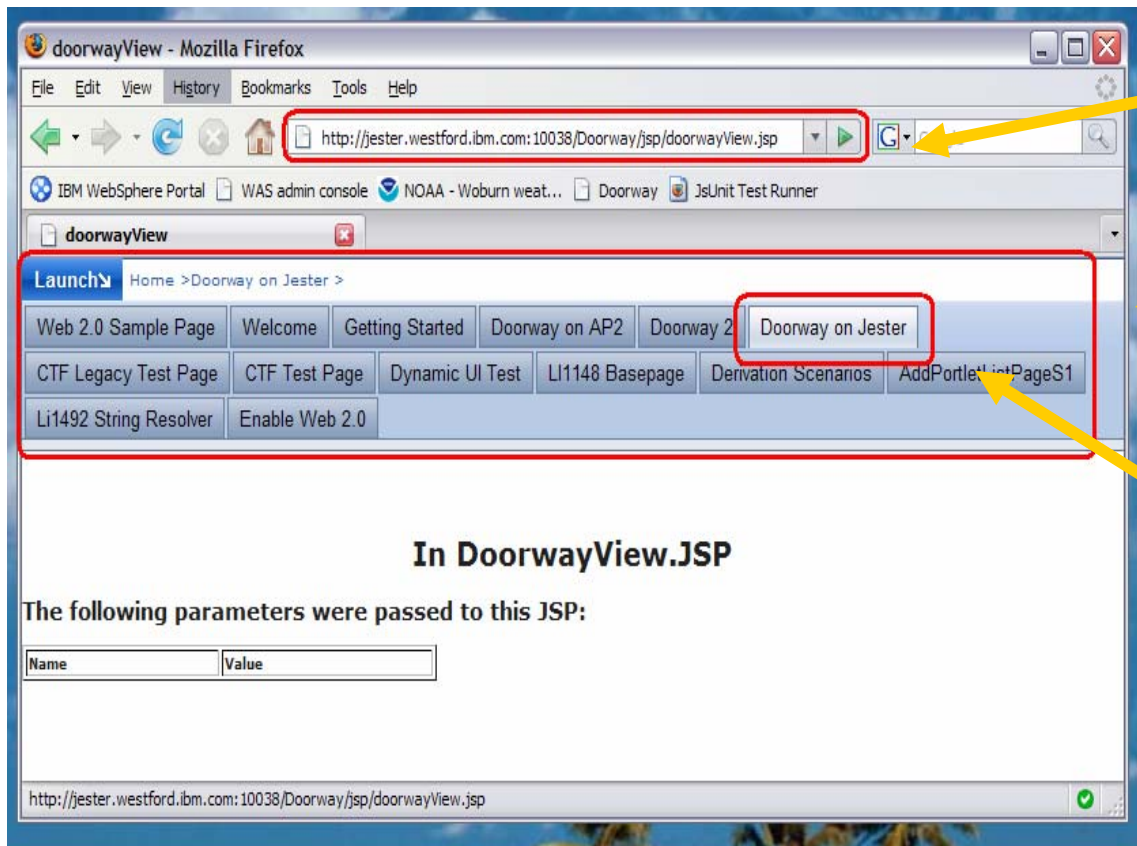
doorwayView - Mozilla Firefox

File Edit View History Bookmarks Tools Help

http://jester.westford.ibm.com:10038/Doorway/jsp/doorwayView.jsp

IBM WebSphere Portal WAS admin console NOAA - Woburn weat... Doorway JsUnit Test Runner

doorwayView

Launch Home >Doorway on Jester >

Web 2.0 Sample Page | Welcome | Getting Started | Doorway on AP2 | Doorway 2 | Doorway on Jester
CTF Legacy Test Page | CTF Test Page | Dynamic UI Test | LI1148 Basepage | Derivation Scenarios | AddPortletListPageS1
Li1492 String Resolver | Enable Web 2.0

In DoorwayView.JSP

The following parameters were passed to this JSP:

| Name | Value |
|---|---|

http://jester.westford.ibm.com:10038/Doorway/jsp/doorwayView.jsp